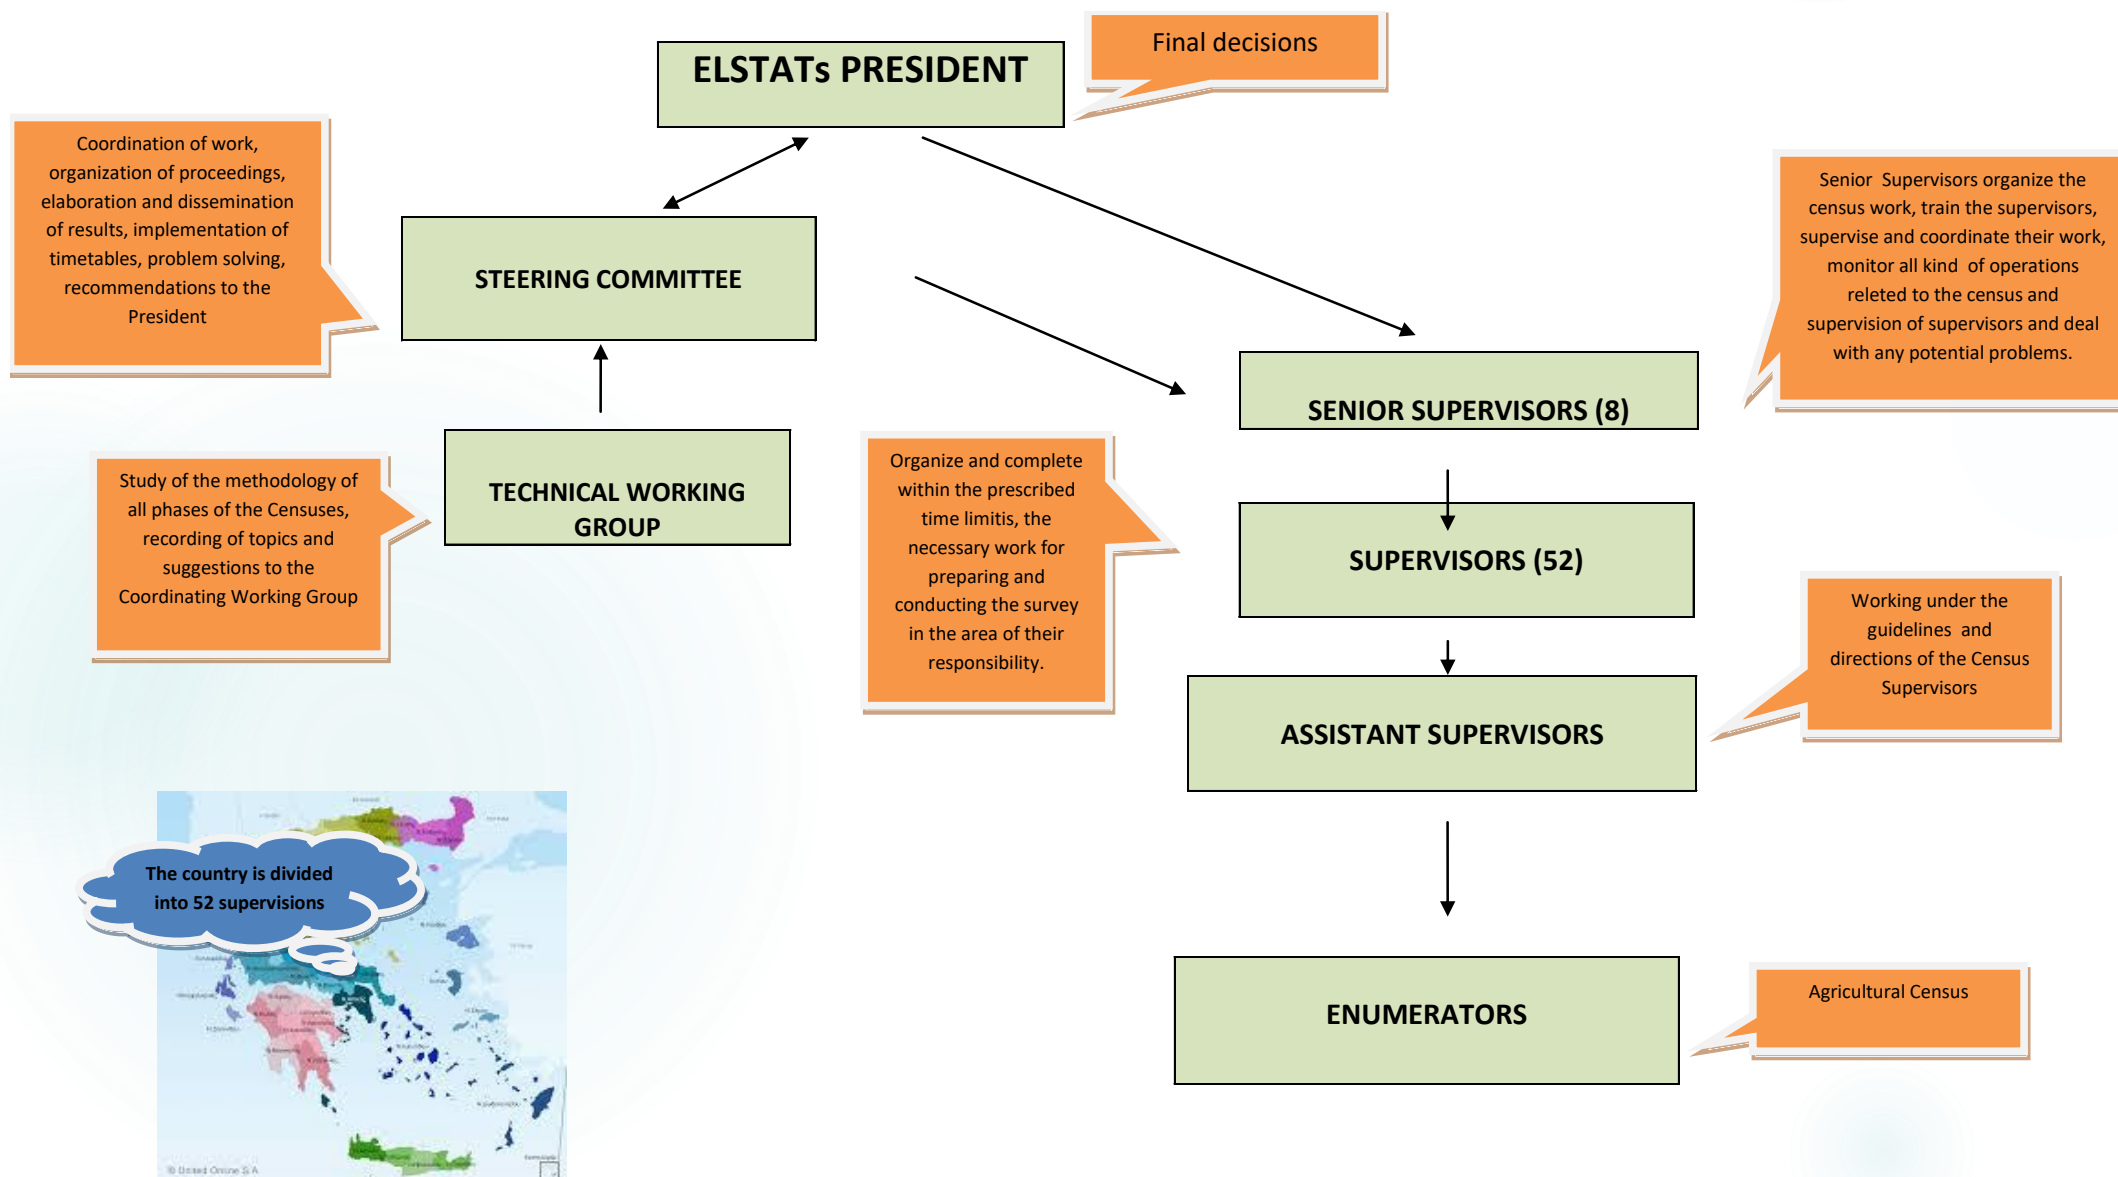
ELSTATs PRESIDENT

Final decisions

Coordination of work, organization of proceedings, elaboration and dissemination of results, implementation of timetables, problem solving, recommendations to the President

STEERING COMMITTEE

Senior Supervisors organize the census work, train the supervisors, supervise and coordinate their work, monitor all kind of operations releted to the census and supervision of supervisors and deal with any potential problems.

SENIOR SUPERVISORS (8)

Study of the methodology of all phases of the Censuses, recording of topics and suggestions to the Coordinating Working Group

TECHNICAL WORKING GROUP

Organize and complete within the prescribed time limitis, the necessary work for preparing and conducting the survey in the area of their responsibility.

SUPERVISORS (52)

Working under the guidelines and directions of the Census Supervisors

ASSISTANT SUPERVISORS

The country is divided into 52 supervisions

ENUMERATORS

Agricultural Census

© United Online S.A